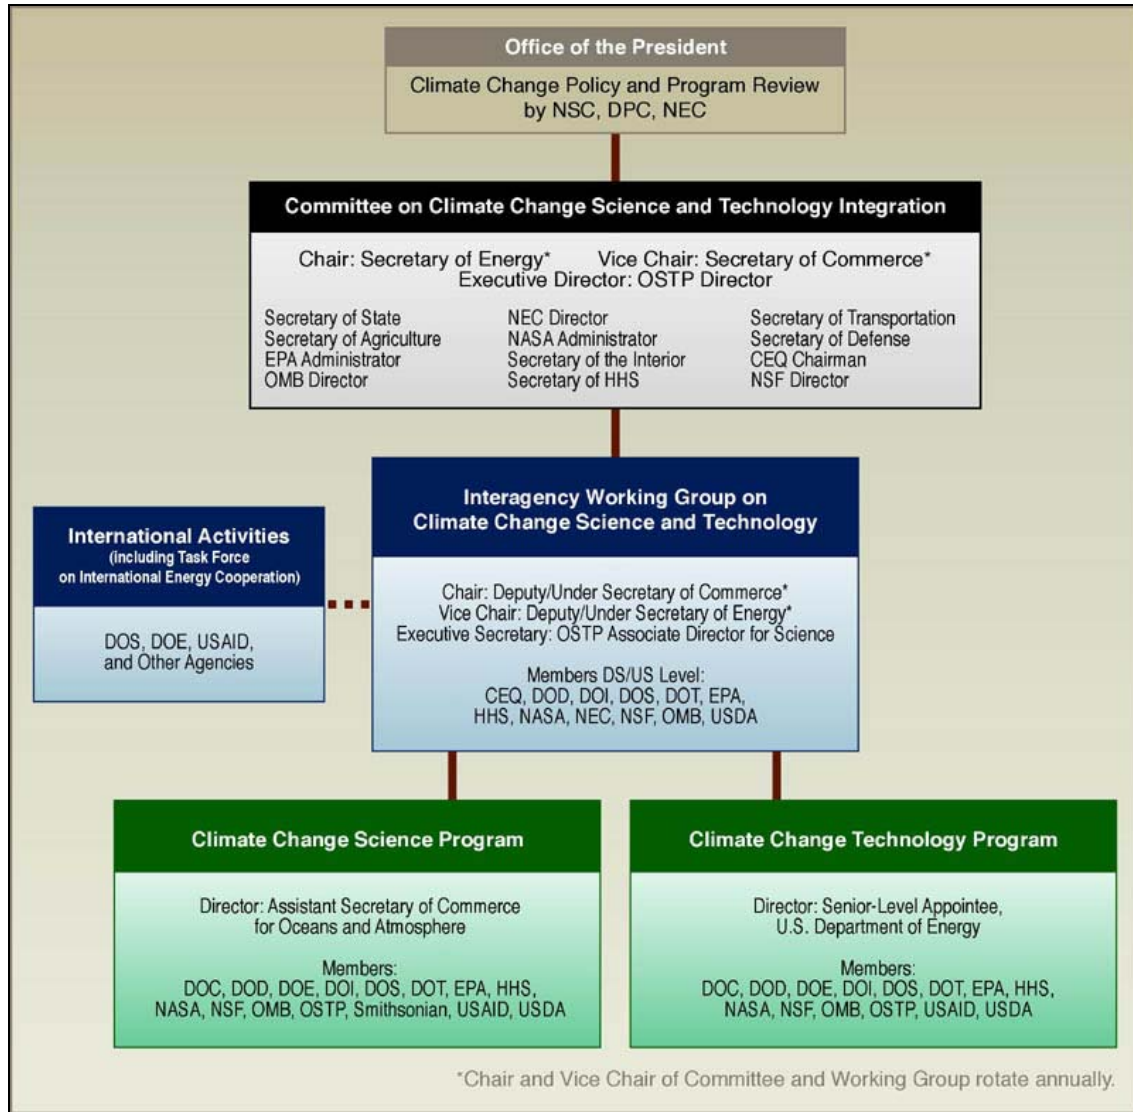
Office of the President

Climate Change Policy and Program Review by NSC, DPC, NEC

Committee on Climate Change Science and Technology Integration

Chair: Secretary of Energy* Vice Chair: Secretary of Commerce*
Executive Director: OSTP Director

Secretary of State
Secretary of Agriculture
EPA Administrator
OMB Director

NEC Director
NASA Administrator
Secretary of the Interior
Secretary of HHS

Secretary of Transportation
Secretary of Defense
CEQ Chairman
NSF Director

International Activities
(including Task Force on International Energy Cooperation)

DOS, DOE, USAID, and Other Agencies

Interagency Working Group on Climate Change Science and Technology

Chair: Deputy/Under Secretary of Commerce*
Vice Chair: Deputy/Under Secretary of Energy*
Executive Secretary: OSTP Associate Director for Science

Members DS/US Level:
CEQ, DOD, DOI, DOS, DOT, EPA, HHS, NASA, NEC, NSF, OMB, USDA

Climate Change Science Program

Director: Assistant Secretary of Commerce for Oceans and Atmosphere

Members:
DOC, DOD, DOE, DOI, DOS, DOT, EPA, HHS, NASA, NSF, OMB, OSTP, Smithsonian, USAID, USDA

Climate Change Technology Program

Director: Senior-Level Appointee, U.S. Department of Energy

Members:
DOC, DOD, DOE, DOI, DOS, DOT, EPA, HHS, NASA, NSF, OMB, OSTP, USAID, USDA

*Chair and Vice Chair of Committee and Working Group rotate annually.